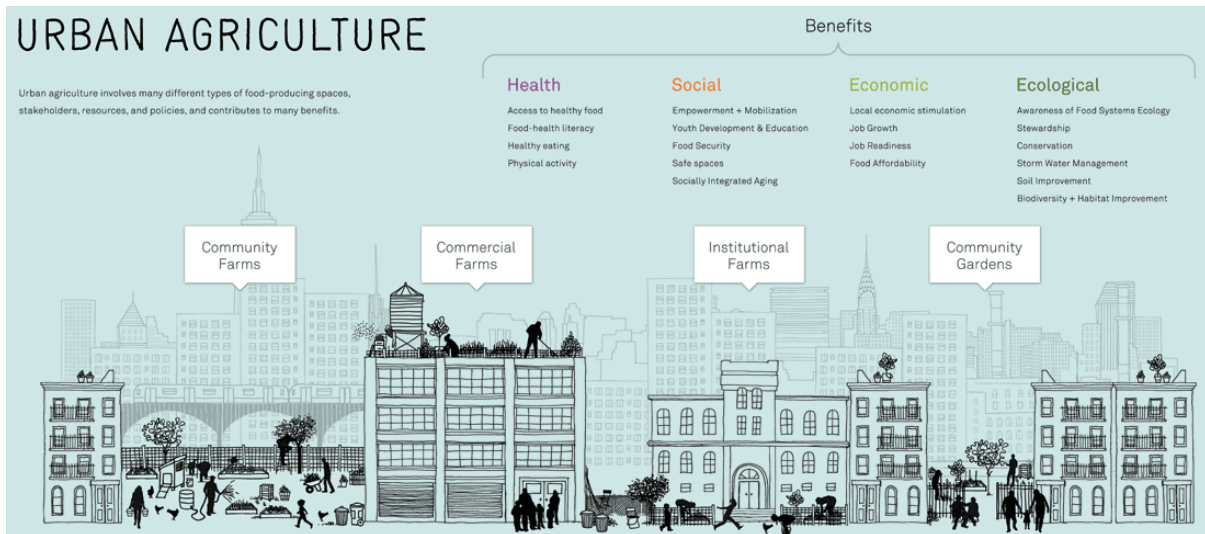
URBAN AGRICULTURE

Urban agriculture involves many different types of food-producing spaces, stakeholders, resources, and policies, and contributes to many benefits.

Benefits

Health
Access to healthy food
Food-health literacy
Healthy eating
Physical activity

Social
Empowerment + Mobilization
Youth Development & Education
Food Security
Safe spaces
Socially Integrated Aging

Economic
Local economic stimulation
Job Growth
Job Readiness
Food Affordability

Ecological
Awareness of Food Systems Ecology
Stewardship
Conservation
Storm Water Management
Soil Improvement
Biodiversity + Habitat Improvement

Community Farms

Commercial Farms

Institutional Farms

Community Gardens